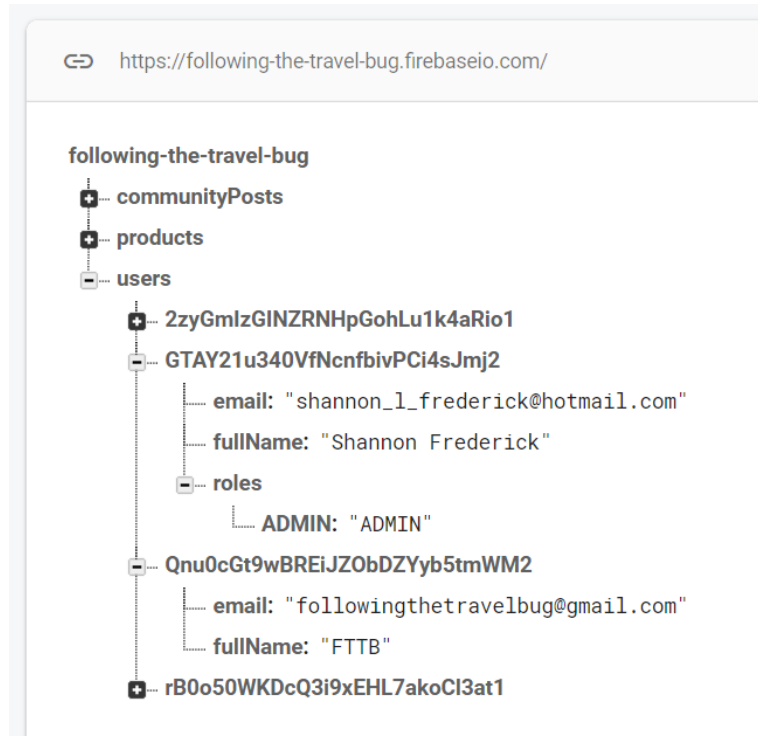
https://following-the-travel-bug.firebaseio.com/

following-the-travel-bug
communityPosts
products
users
2zyGmIzGINZRNHpGohLu1k4aRio1
GTAY21u340VfNcnfbivPCi4sJmj2
email: "shannon_l_frederick@hotmail.com"
fullName: "Shannon Frederick"
roles
ADMIN: "ADMIN"
Qnu0cGt9wBREiJZObDZYyb5tmWM2
email: "followingthetravelbug@gmail.com"
fullName: "FTTB"
rB0o50WKDcQ3i9xEHL7akoCl3at1